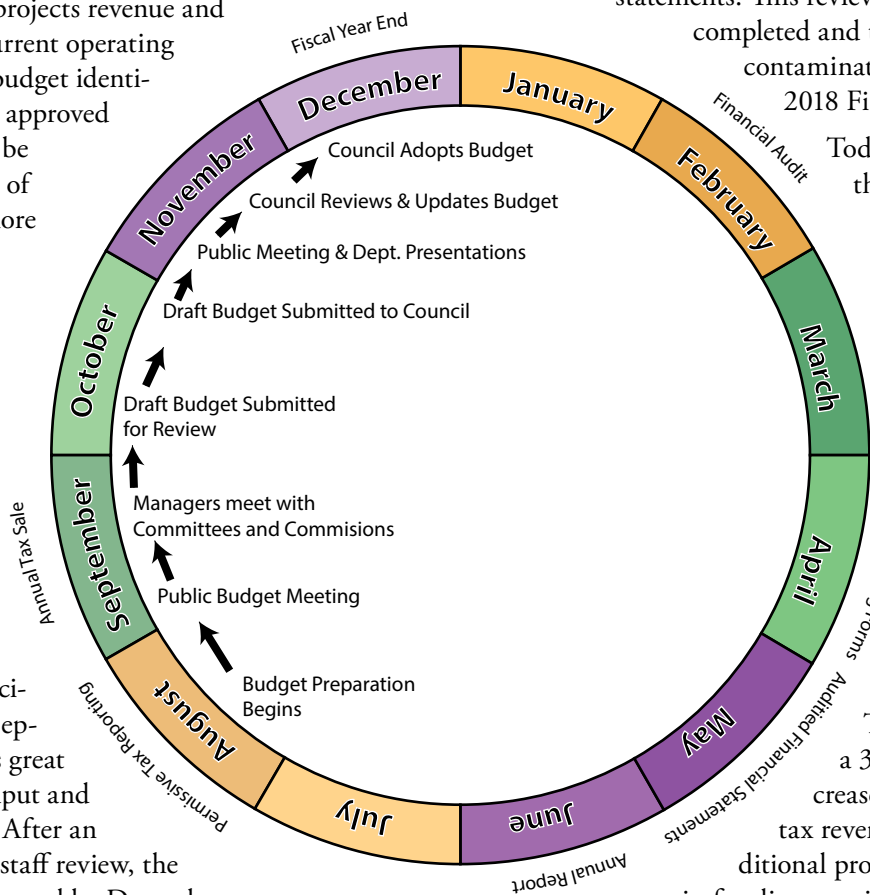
projects revenue and
urrent operating
budget identi-
approved
be
of
ore

statements. This review
completed and
contaminat
2018 Fi

Tod
th

Fiscal Year End

December
January
Financial Audit
February
March
April
May
June
July
August
September
October
November

Council Adopts Budget
Council Reviews & Updates Budget
Public Meeting & Dept. Presentations
Draft Budget Submitted to Council
Draft Budget Submitted for Review
Managers meet with Committees and Commisions
Public Budget Meeting
Budget Preparation Begins

Annual Tax Sale
Permissive Tax Reporting
Annual Report
Audited Financial Statements
Forms

ci-
ep-
s great
put and
After an
staff review, the

a 3
creas
tax reven
ditional pro